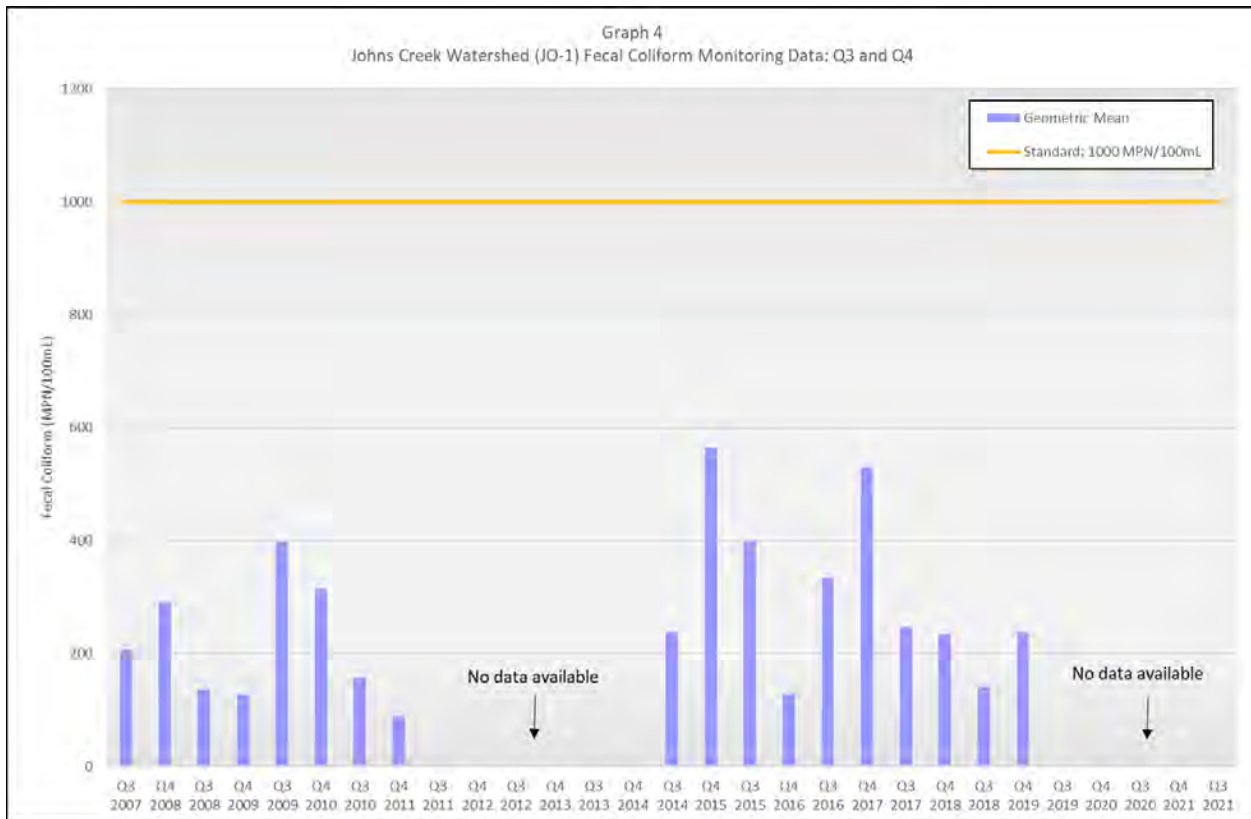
Graph 4
Johns Creek Watershed (JO-1) Fecal Coliform Monitoring Data: Q3 and Q4

Geometric Mean
Standard: 1000 MPN/100mL

Fecal Coliform (MPN/100mL)

1200
1000
800
600
400
200
0

No data available

No data available

Q3 2007, Q4 2008, Q3 2008, Q4 2009, Q3 2009, Q4 2010, Q3 2010, Q4 2011, Q3 2011, Q4 2012, Q3 2012, Q4 2013, Q3 2013, Q4 2014, Q3 2014, Q4 2015, Q3 2015, Q4 2016, Q3 2016, Q4 2017, Q3 2017, Q4 2018, Q3 2018, Q4 2019, Q3 2019, Q4 2020, Q3 2020, Q4 2021, Q3 2021